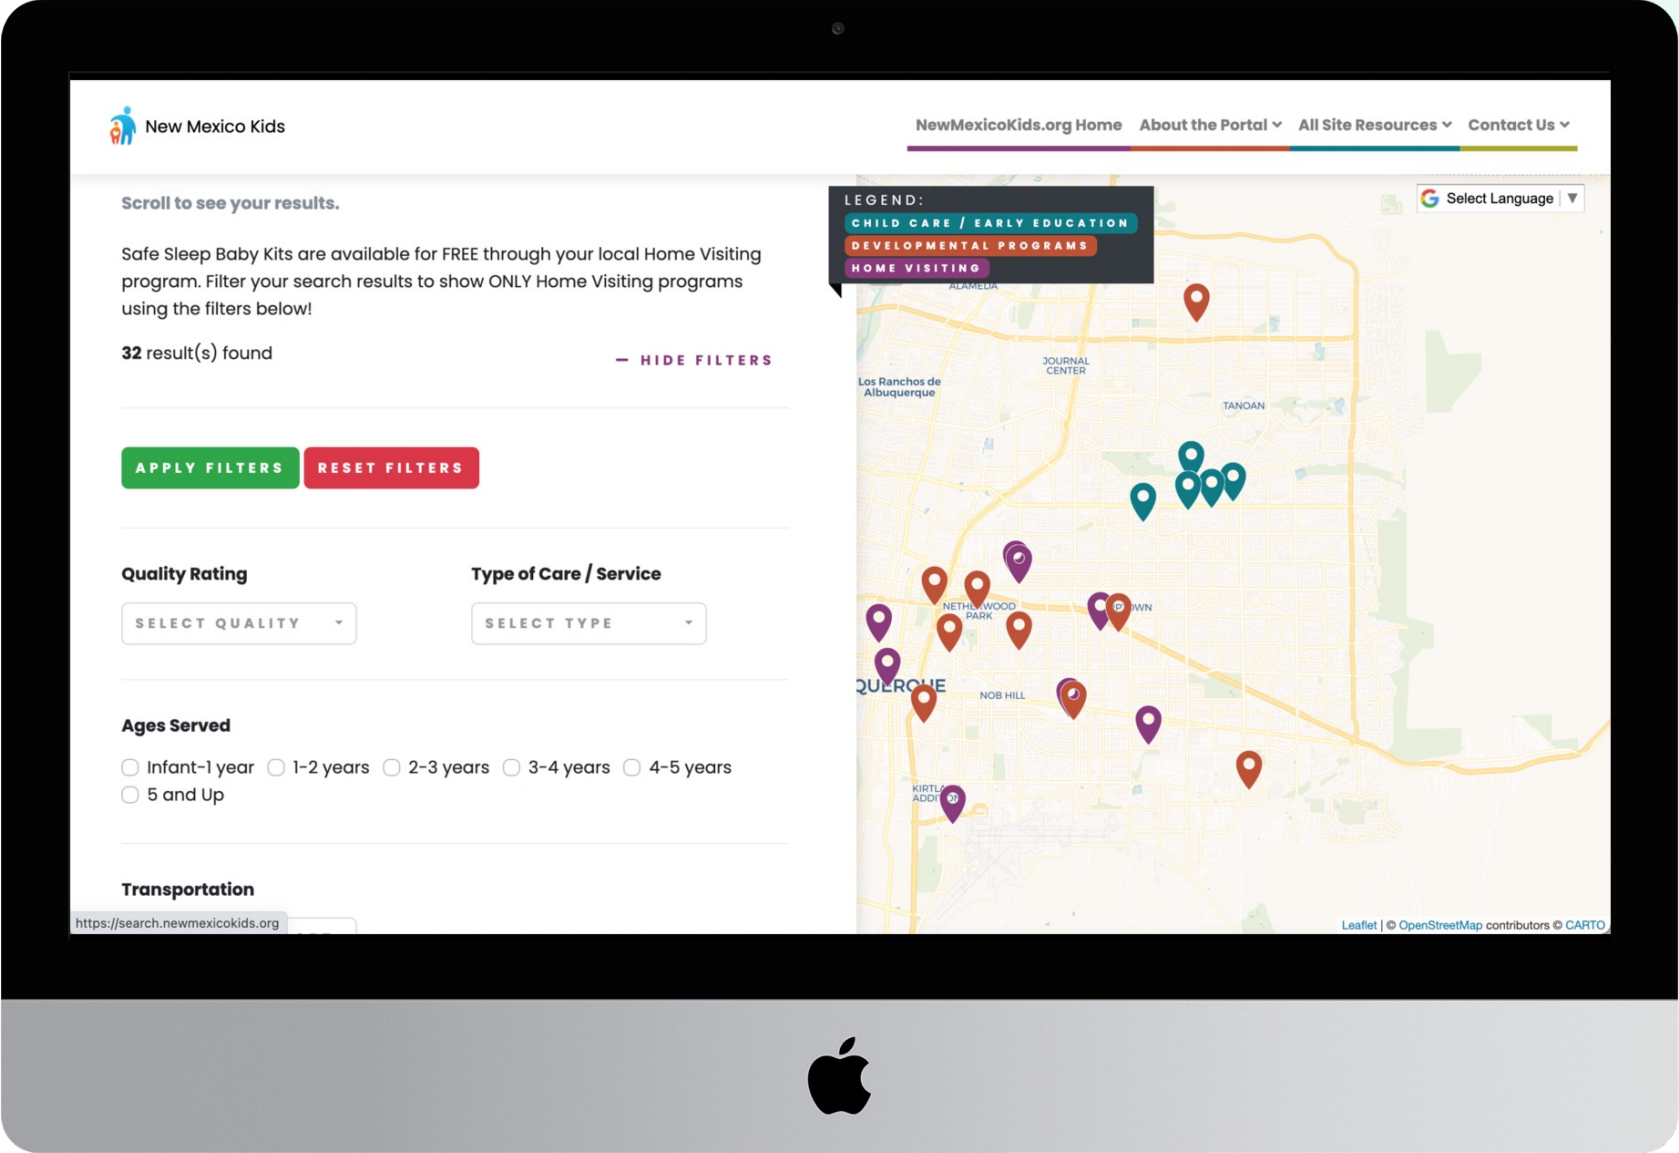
New Mexico Kids

NewMexicoKids.org Home About the Portal All Site Resources Contact Us

Scroll to see your results.

Safe Sleep Baby Kits are available for FREE through your local Home Visiting program. Filter your search results to show ONLY Home Visiting programs using the filters below!

32 result(s) found

— HIDE FILTERS

APPLY FILTERS RESET FILTERS

Quality Rating

SELECT QUALITY

Type of Care / Service

SELECT TYPE

Ages Served

Infant-1 year 1-2 years 2-3 years 3-4 years 4-5 years 5 and Up

Transportation

https://search.newmexicokids.org

LEGEND:
CHILD CARE / EARLY EDUCATION
DEVELOPMENTAL PROGRAMS
HOME VISITING

Select Language

ALAMEDA
JOURNAL CENTER
Los Ranchos de Albuquerque
TANOAN
NETHERWOOD PARK
QUERQUE
NOB HILL
KIRTL ADDI

Leaflet | © OpenStreetMap contributors © CARTO